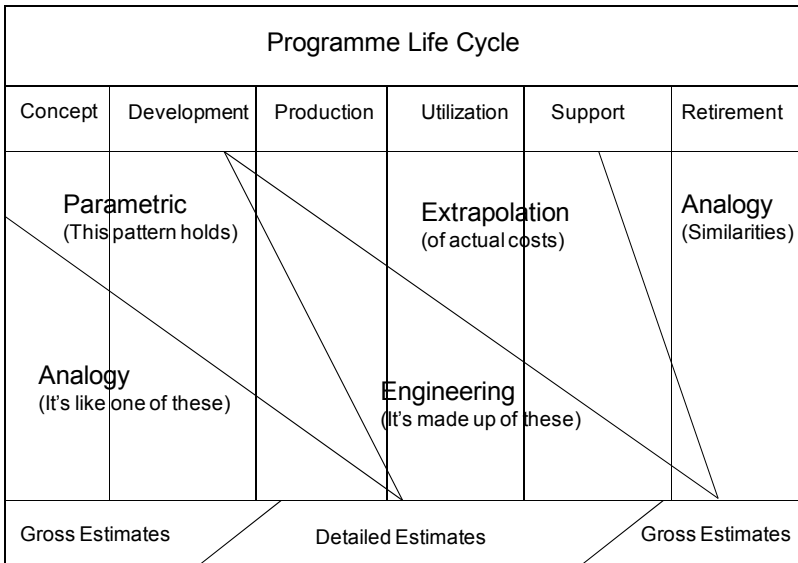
Programme Life Cycle

| Concept | Development | Production | Utilization | Support | Retirement |
|---|---|---|---|---|---|

Parametric
(This pattern holds)

Extrapolation
(of actual costs)

Analogy
(Similarities)

Analogy
(It's like one of these)

Engineering
(It's made up of these)

Gross Estimates

Detailed Estimates

Gross Estimates